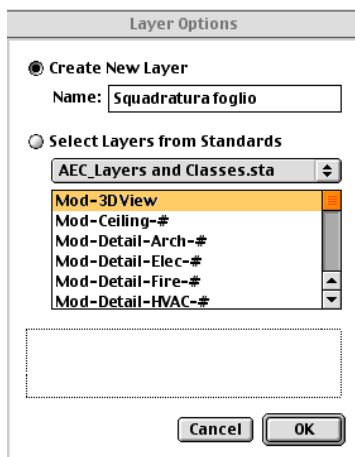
Layer Options

Create New Layer

Name: Squadratura foglio

Select Layers from Standards

AEC_Layers and Classes.sta

Mod-3DView
Mod-Ceiling-#
Mod-Detail-Arch-#
Mod-Detail-Elec-#
Mod-Detail-Fire-#
Mod-Detail-HVAC-#

Cancel
OK